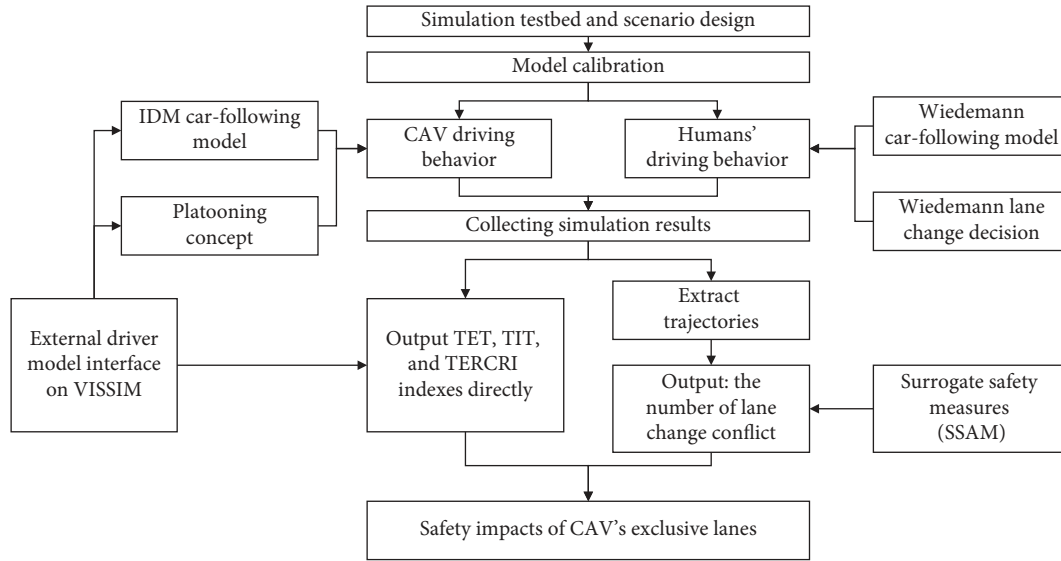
Simulation testbed and scenario design

Model calibration

IDM car-following model

Platooning concept

CAV driving behavior

Humans' driving behavior

Wiedemann car-following model

Wiedemann lane change decision

Collecting simulation results

External driver model interface on VISSIM

Output TET, TIT, and TERCRI indexes directly

Extract trajectories

Output: the number of lane change conflict

Surrogate safety measures (SSAM)

Safety impacts of CAV's exclusive lanes